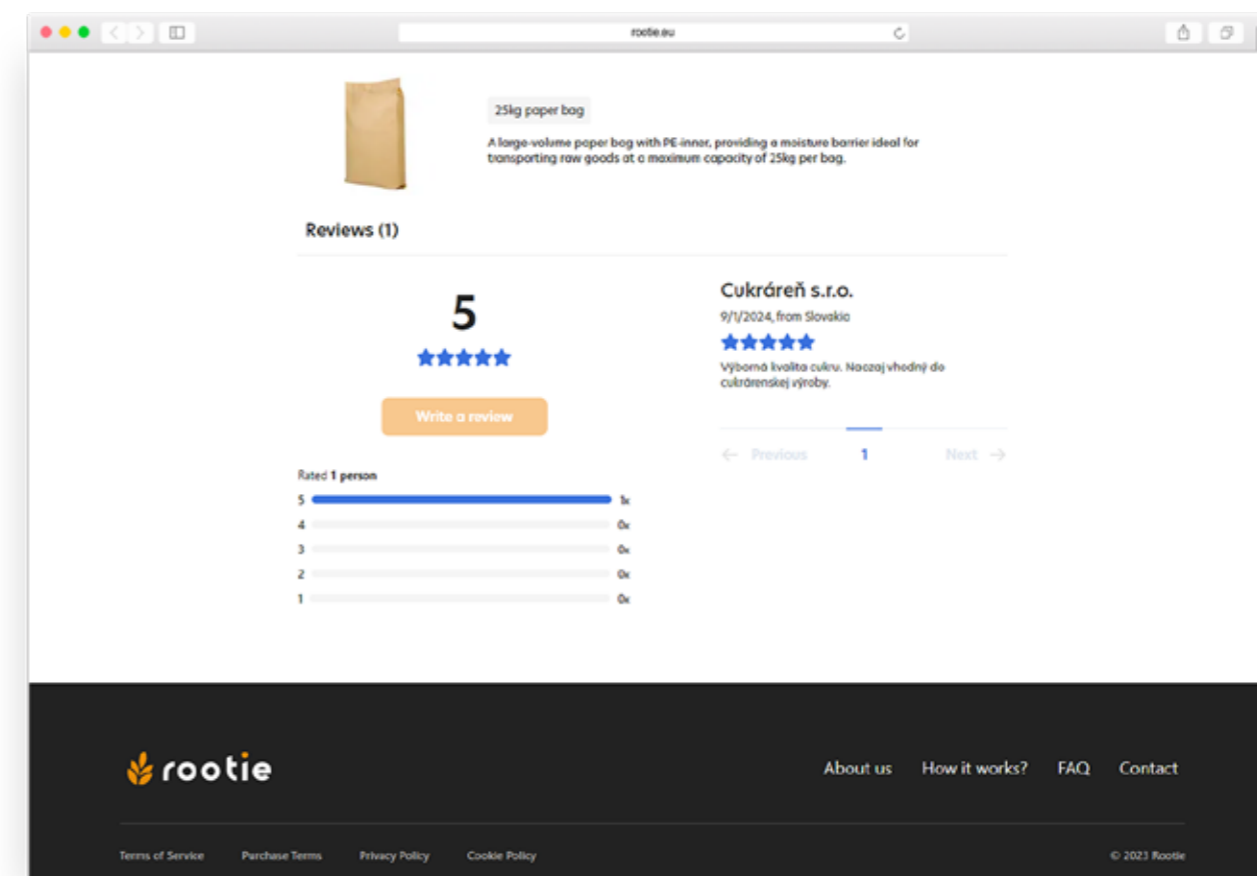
rootie.eu

25kg paper bag

A large-volume paper bag with PE-inner, providing a moisture barrier ideal for transporting raw goods at a maximum capacity of 25kg per bag.

Reviews (1)

5

Write a review

Rated 1 person

| | | |
|---|---|---|
| 5 | | 1x |
| 4 | | 0x |
| 3 | | 0x |
| 2 | | 0x |
| 1 | | 0x |

Cukráreň s.r.o.

9/1/2024, from Slovakia

Výborná kvalita cukru. Naozaj vhodný do cukrárenskej výroby.

← Previous 1 Next →

rootie

About us How it works? FAQ Contact

Terms of Service Purchase Terms Privacy Policy Cookie Policy © 2023 Rootie